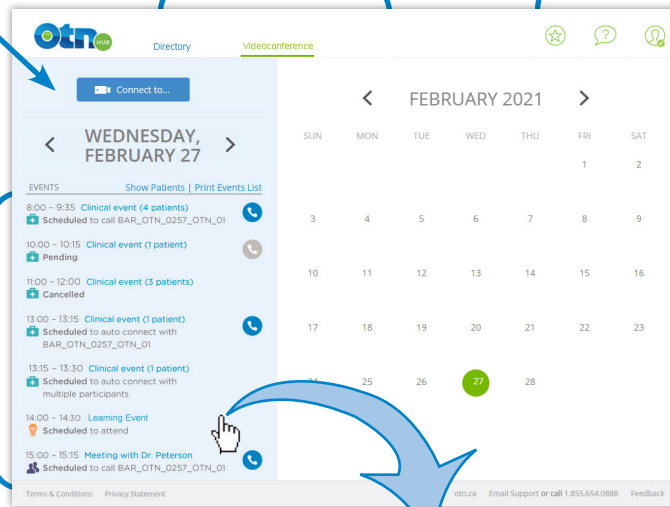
otn HUB Directory Videoconference

Connect to...

WEDNESDAY, FEBRUARY 27

EVENTS Show Patients | Print Events List

8:00 – 9:35 Clinical event (4 patients)
Scheduled to call BAR_OTN_0257_OTN_01

10:00 – 10:15 Clinical event (1 patient)
Pending

11:00 – 12:00 Clinical event (3 patients)
Cancelled

13:00 – 13:15 Clinical event (1 patient)
Scheduled to auto connect with BAR_OTN_0257_OTN_01

13:15 – 13:30 Clinical event (1 patient)
Scheduled to auto connect with multiple participants

14:00 – 14:30 Learning Event
Scheduled to attend

15:00 – 15:15 Meeting with Dr. Peterson
Scheduled to call BAR_OTN_0257_OTN_01

FEBRUARY 2021

| SUN | MON | TUE | WED | THU | FRI | SAT |
|---|---|---|---|---|---|---|
| | | | | | 1 | 2 |
| 3 | 4 | 5 | 6 | 7 | 8 | 9 |
| 10 | 11 | 12 | 13 | 14 | 15 | 16 |
| 17 | 18 | 19 | 20 | 21 | 22 | 23 |
| 24 | 25 | 26 | 27 | 28 | | |

Terms & Conditions Privacy Statement otn.ca Email Support or call 1.855.654.0888 Feedback